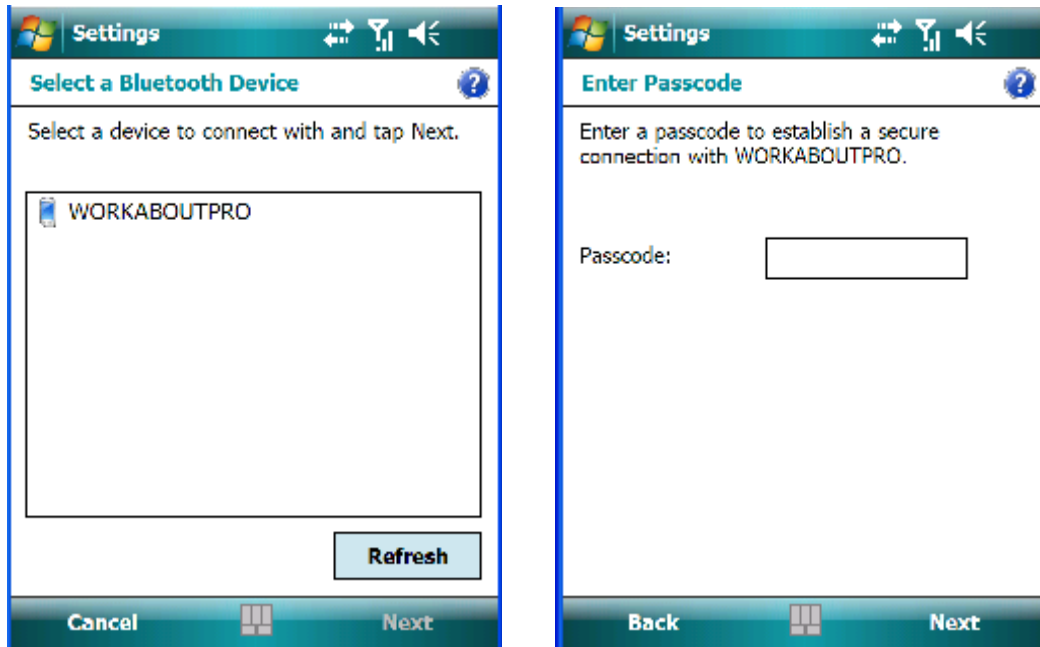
Settings

Select a Bluetooth Device

Select a device to connect with and tap Next.

WORKABOUTPRO

Refresh

Cancel Next

Settings

Enter Passcode

Enter a passcode to establish a secure connection with WORKABOUTPRO.

Passcode:

Back Next